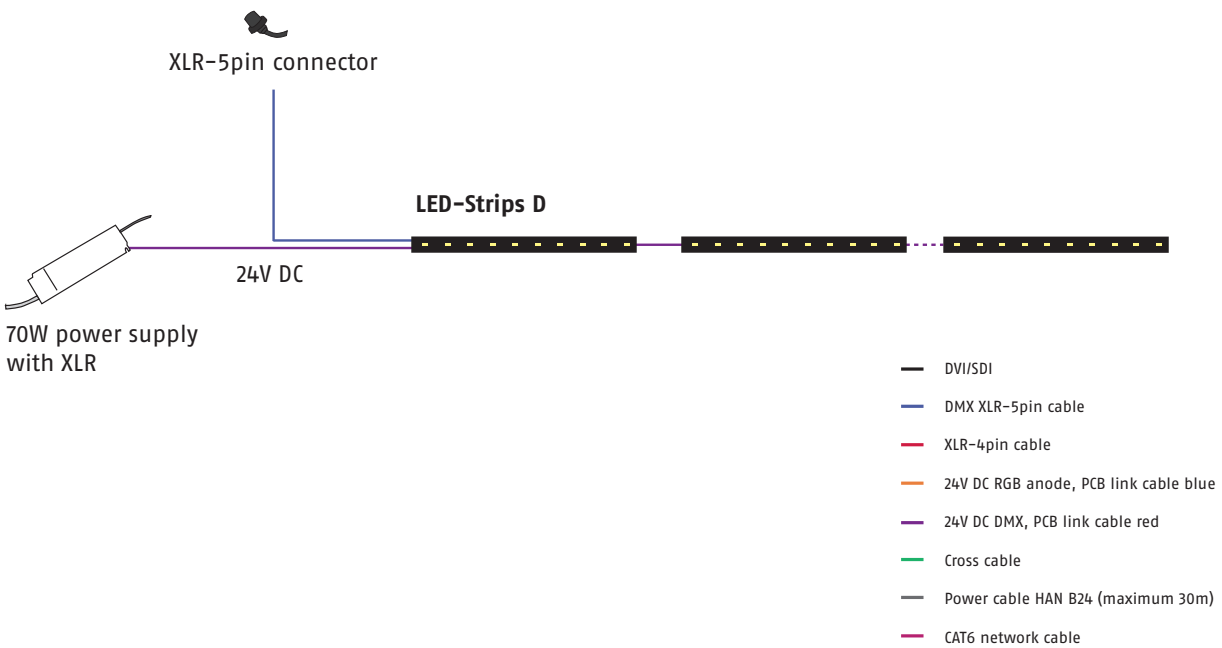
XLR-5pin connector

LED-Strips D

24V DC

70W power supply with XLR

DVI/SDI

DMX XLR-5pin cable

XLR-4pin cable

24V DC RGB anode, PCB link cable blue

24V DC DMX, PCB link cable red

Cross cable

Power cable HAN B24 (maximum 30m)

CAT6 network cable